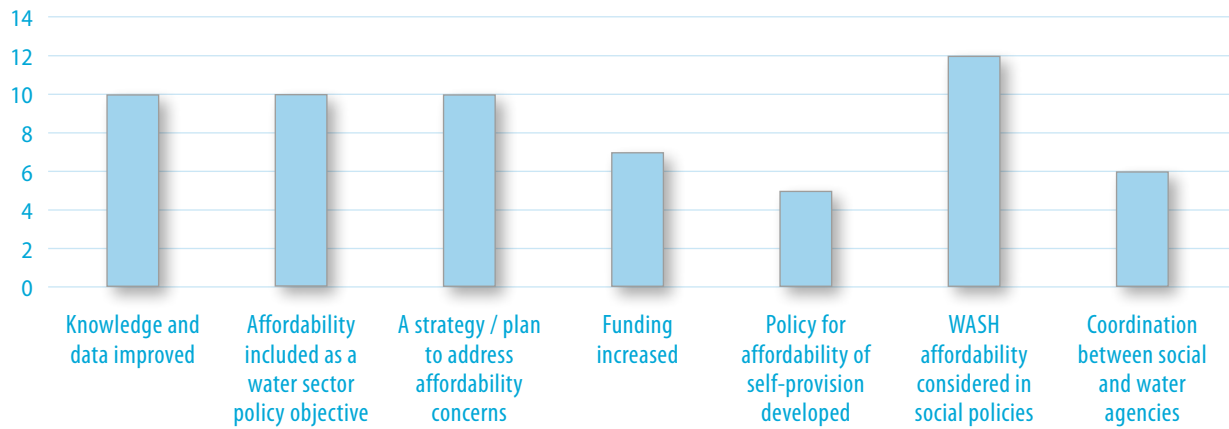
14
12
10
8
6
4
2
0

Knowledge and data improved

Affordability included as a water sector policy objective

A strategy / plan to address affordability concerns

Funding increased

Policy for affordability of self-provision developed

WASH affordability considered in social policies

Coordination between social and water agencies